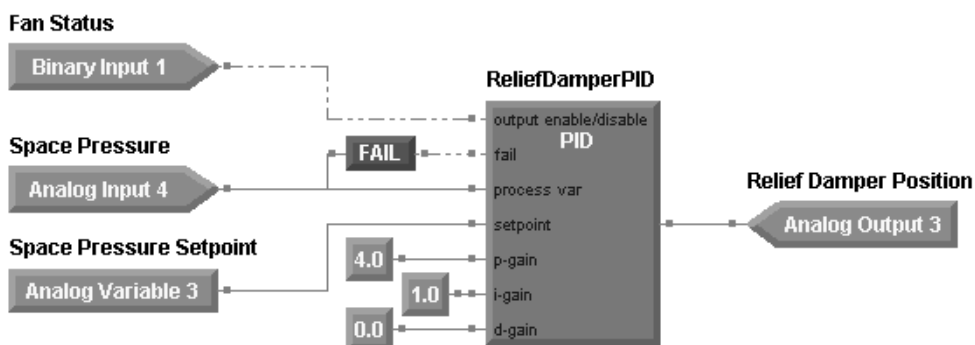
Fan Status

Binary Input 1

ReliefDamperPID

output enable/disable

PID

FAIL

fail

Space Pressure

Analog Input 4

process var

Relief Damper Position

Analog Output 3

setpoint

Space Pressure Setpoint

4.0

p-gain

Analog Variable 3

1.0

i-gain

0.0

d-gain